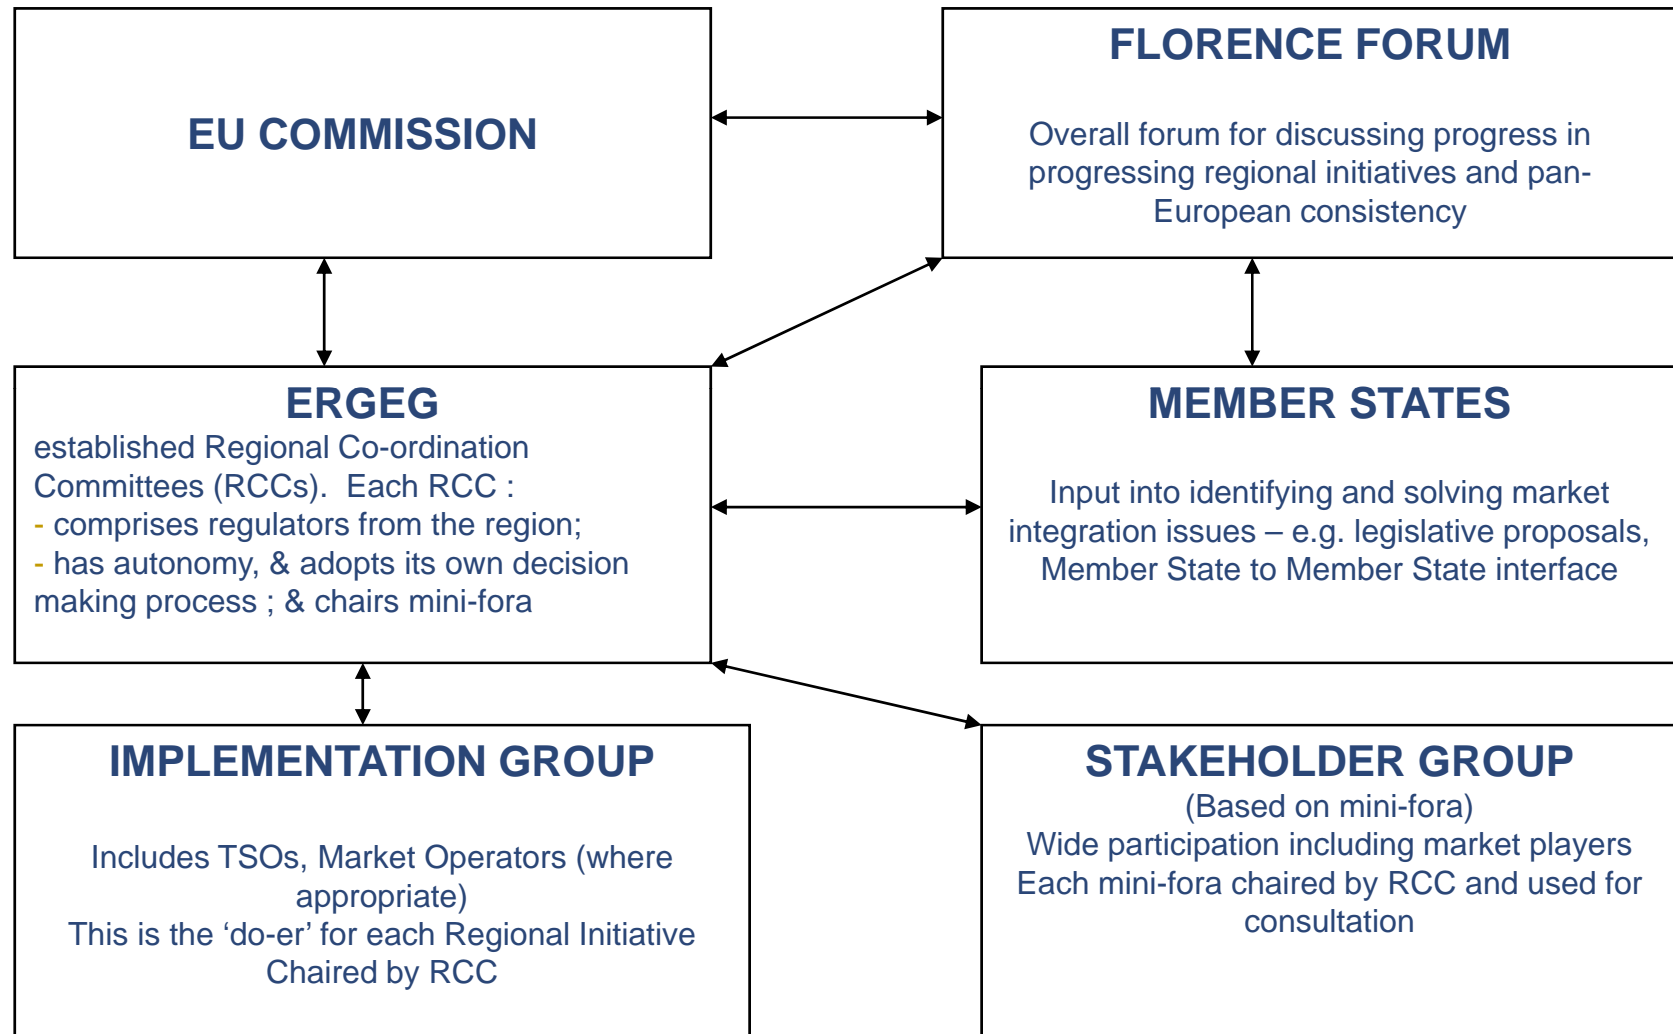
EU COMMISSION

FLORENCE FORUM

Overall forum for discussing progress in progressing regional initiatives and pan-European consistency

ERGEG
established Regional Co-ordination Committees (RCCs). Each RCC :
- comprises regulators from the region;
- has autonomy, & adopts its own decision making process ; & chairs mini-fora

MEMBER STATES

Input into identifying and solving market integration issues – e.g. legislative proposals, Member State to Member State interface

IMPLEMENTATION GROUP

Includes TSOs, Market Operators (where appropriate)
This is the ‘do-er’ for each Regional Initiative
Chaired by RCC

STAKEHOLDER GROUP
(Based on mini-fora)
Wide participation including market players
Each mini-fora chaired by RCC and used for consultation